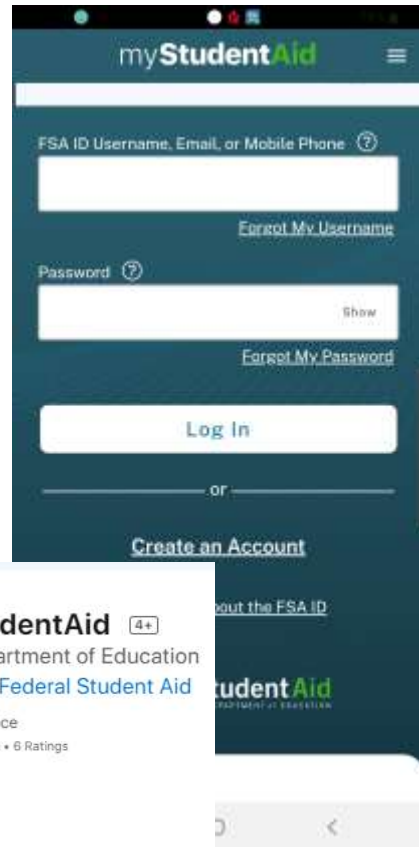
myStudentAid

FSA ID Username, Email, or Mobile Phone ⓘ

Forgot My Username

Password ⓘ

Show

Forgot My Password

Log In

or

Create an Account

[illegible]out the FSA ID

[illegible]tudentAid
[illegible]PARTMENT of EDUCATION

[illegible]dentAid 4+
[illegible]artment of Education
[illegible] Federal Student Aid
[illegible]ce
• 6 Ratings